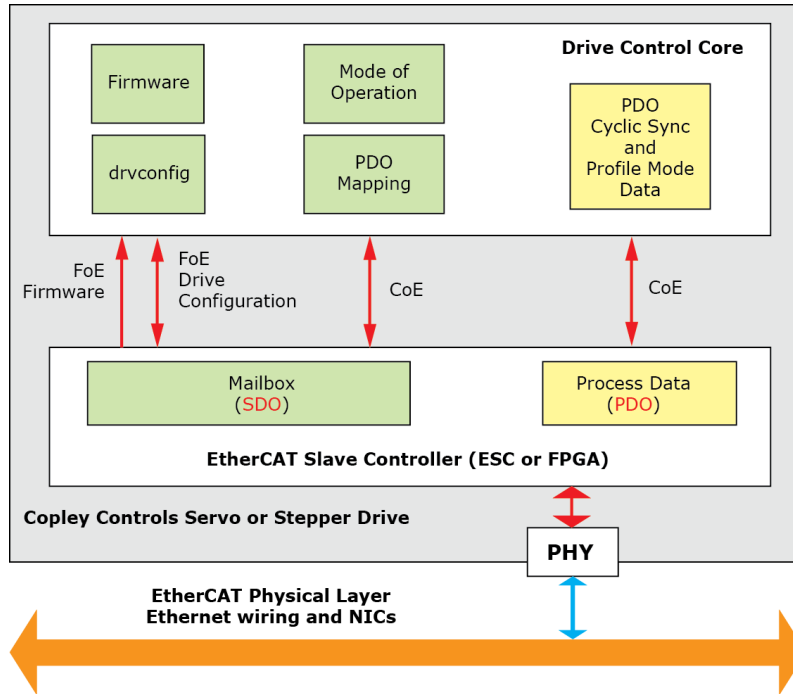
Drive Control Core

Firmware

drvconfig

Mode of Operation

PDO Mapping

PDO Cyclic Sync and Profile Mode Data

FoE Firmware

FoE Drive Configuration

CoE

CoE

Mailbox (SDO)

Process Data (PDO)

EtherCAT Slave Controller (ESC or FPGA)

Copley Controls Servo or Stepper Drive

PHY

EtherCAT Physical Layer
Ethernet wiring and NICs